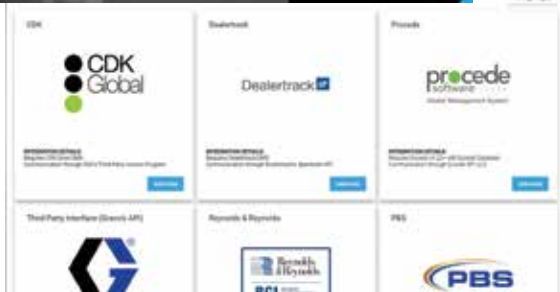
CDK

CDK Global

INTEGRATION DETAILS
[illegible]
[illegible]

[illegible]

Dealertrack

Dealertrack

INTEGRATION DETAILS
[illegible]
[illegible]

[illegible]

Procede

procede software

Dealer Management System

INTEGRATION DETAILS
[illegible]
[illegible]

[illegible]

Third Party Interface (Graco's API)

Reynolds & Reynolds

Reynolds & Reynolds

RCI

PBS

PBS